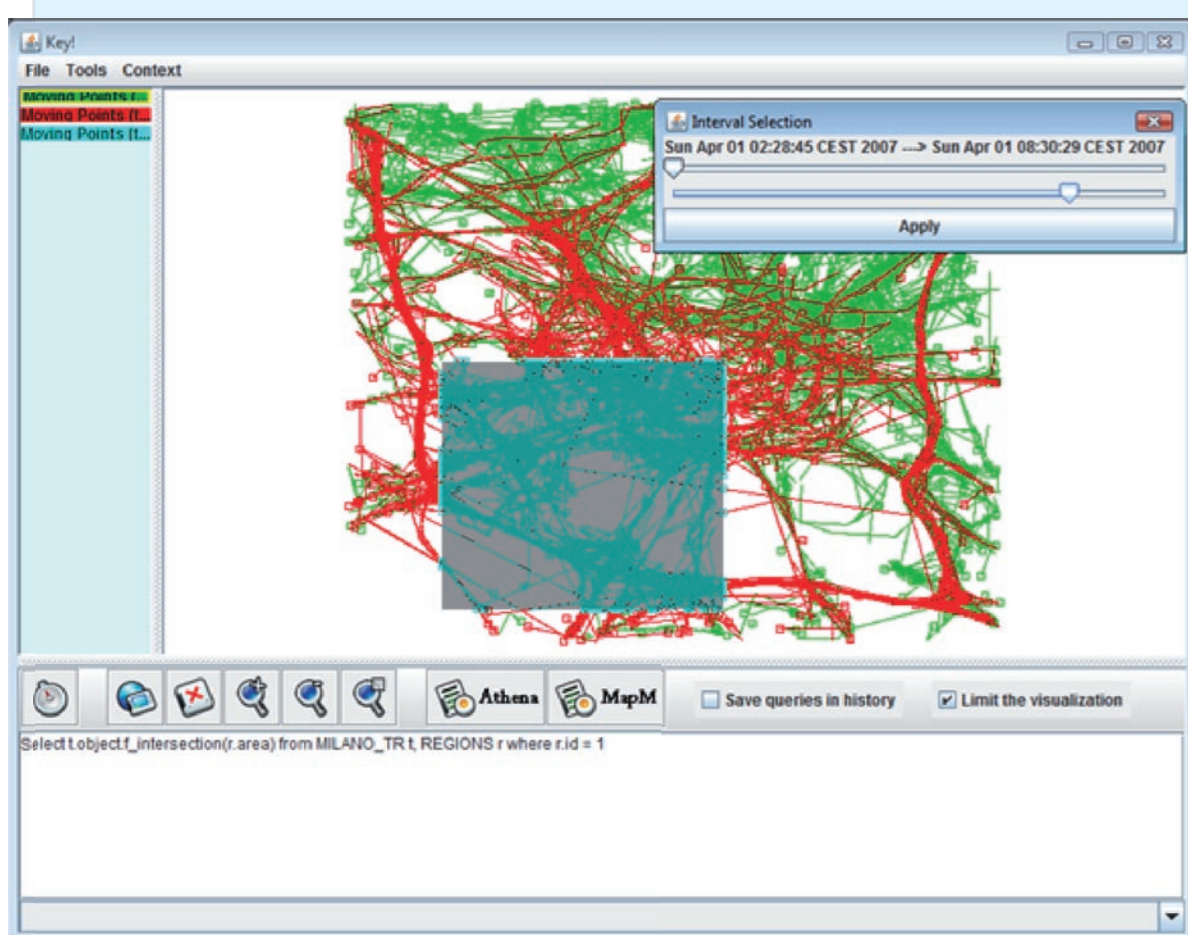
Key!

File Tools Context

Moving Points (...
Moving Points (t...
Moving Points (t...

Interval Selection

Sun Apr 01 02:28:45 CEST 2007 ---> Sun Apr 01 08:30:29 CEST 2007

Apply

Athena MapM

Save queries in history

Limit the visualization

Select t.object.f_intersection(r.area) from MILANO_TR t, REGIONS r where r.id = 1